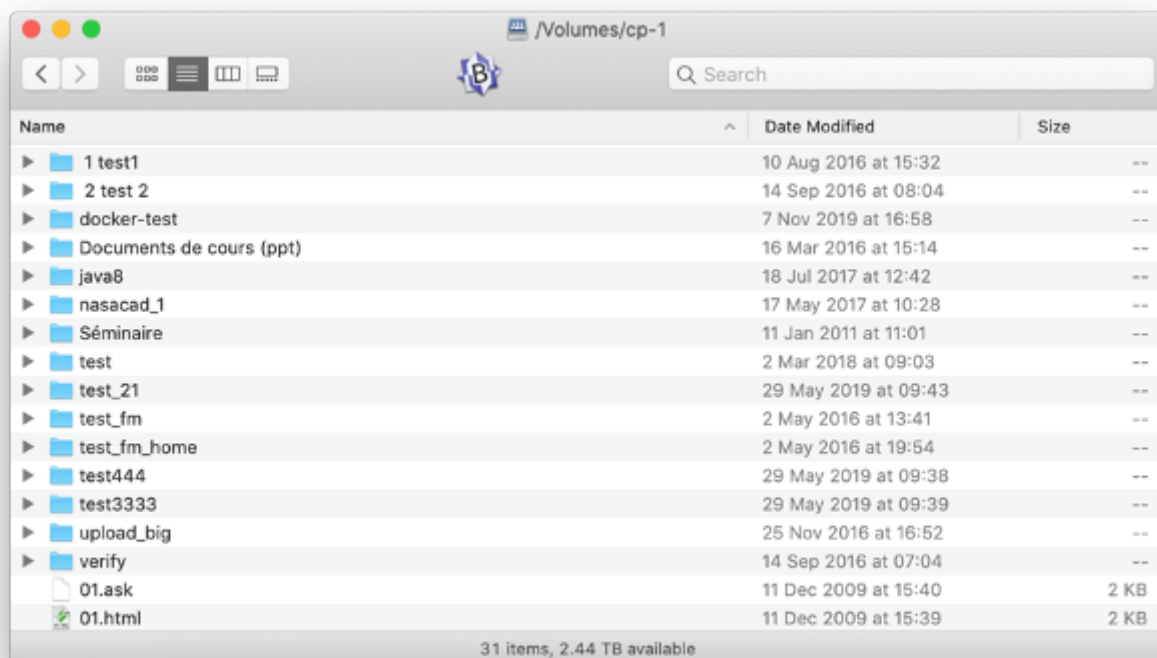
/Volumes/cp-1

Search

| Name | Date Modified | Size |
|---|---|---|
| 1 test1 | 10 Aug 2016 at 15:32 | -- |
| 2 test 2 | 14 Sep 2016 at 08:04 | -- |
| docker-test | 7 Nov 2019 at 16:58 | -- |
| Documents de cours (ppt) | 16 Mar 2016 at 15:14 | -- |
| java8 | 18 Jul 2017 at 12:42 | -- |
| nasacad_1 | 17 May 2017 at 10:28 | -- |
| Séminaire | 11 Jan 2011 at 11:01 | -- |
| test | 2 Mar 2018 at 09:03 | -- |
| test_21 | 29 May 2019 at 09:43 | -- |
| test_fm | 2 May 2016 at 13:41 | -- |
| test_fm_home | 2 May 2016 at 19:54 | -- |
| test444 | 29 May 2019 at 09:38 | -- |
| test3333 | 29 May 2019 at 09:39 | -- |
| upload_big | 25 Nov 2016 at 16:52 | -- |
| verify | 14 Sep 2016 at 07:04 | -- |
| 01.ask | 11 Dec 2009 at 15:40 | 2 KB |
| 01.html | 11 Dec 2009 at 15:39 | 2 KB |

31 items, 2.44 TB available